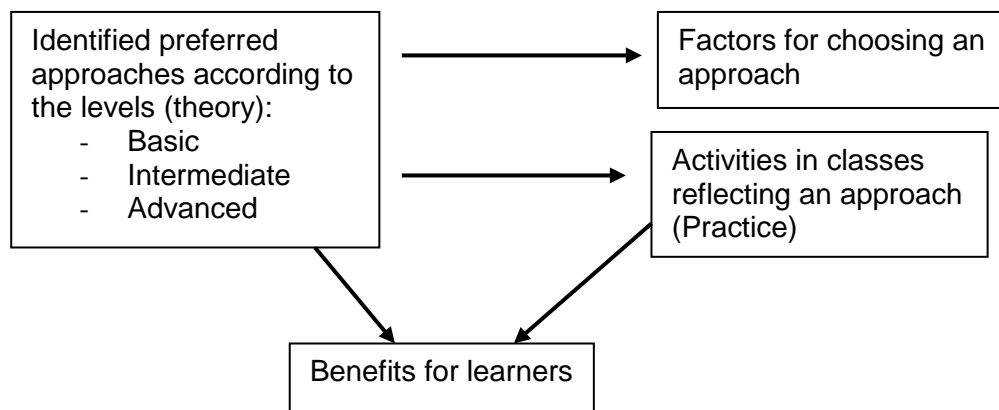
Identified preferred approaches according to the levels (theory):
- Basic
- Intermediate
- Advanced

Factors for choosing an approach

Activities in classes reflecting an approach (Practice)

Benefits for learners